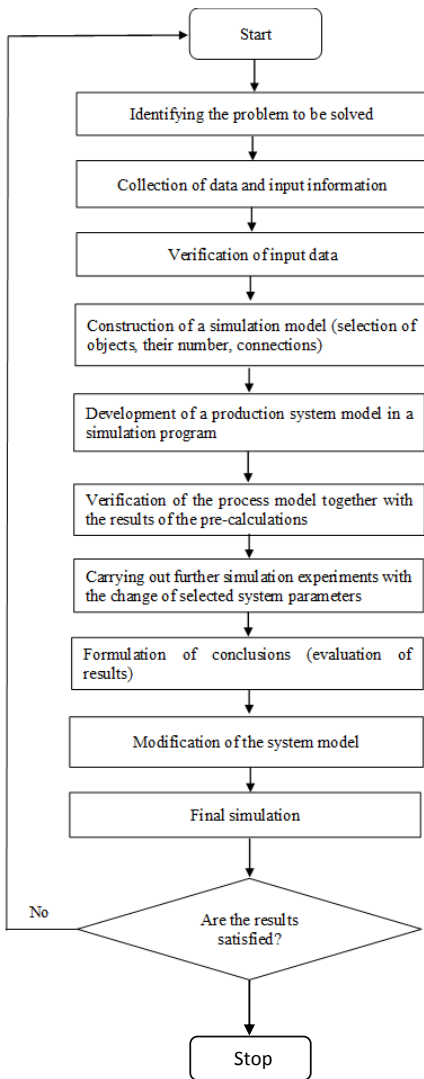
Start

Identifying the problem to be solved

Collection of data and input information

Verification of input data

Construction of a simulation model (selection of objects, their number, connections)

Development of a production system model in a simulation program

Verification of the process model together with the results of the pre-calculations

Carrying out further simulation experiments with the change of selected system parameters

Formulation of conclusions (evaluation of results)

Modification of the system model

Final simulation

No

Are the results satisfied?

Stop